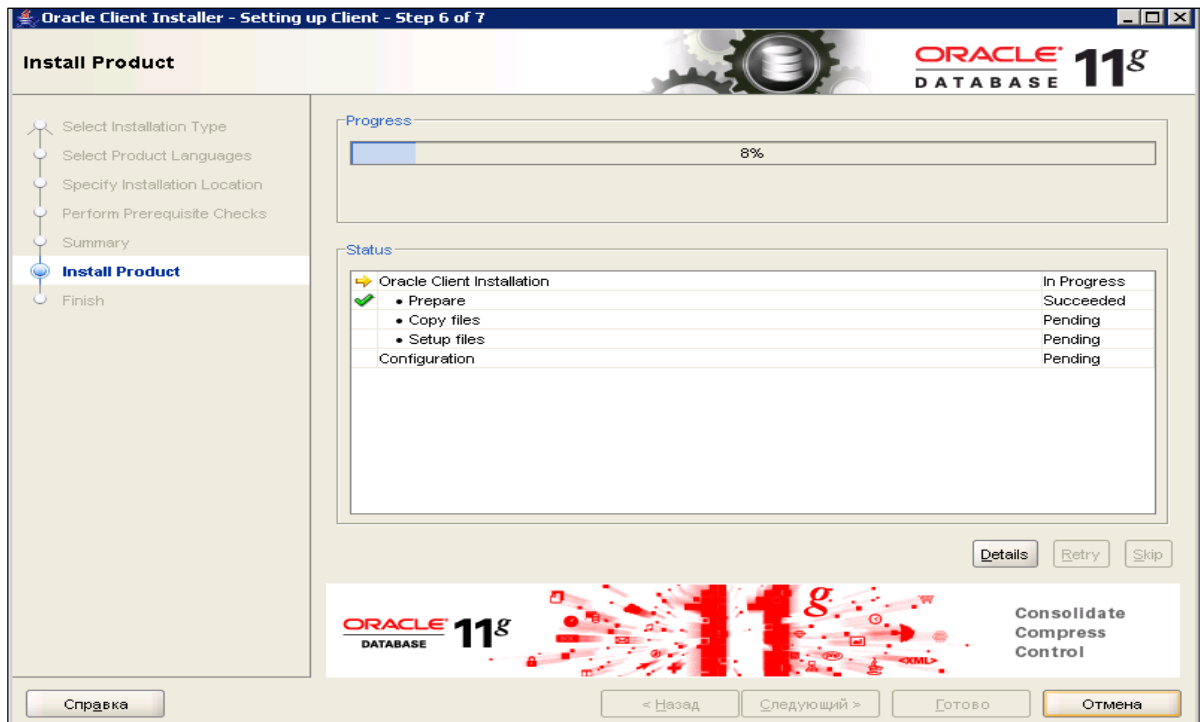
Oracle Client Installer - Setting up Client - Step 6 of 7

Install Product

ORACLE DATABASE 11g

Select Installation Type
Select Product Languages
Specify Installation Location
Perform Prerequisite Checks
Summary
Install Product
Finish

Progress

8%

Status

| | | |
|---|---|---|
| | Oracle Client Installation | In Progress |
| | • Prepare | Succeeded |
| | • Copy files | Pending |
| | • Setup files | Pending |
| | Configuration | Pending |

Details Retry Skip

ORACLE DATABASE 11g

<XML>

Consolidate
Compress
Control

Справка

< Назад Следующий > Готово Отмена